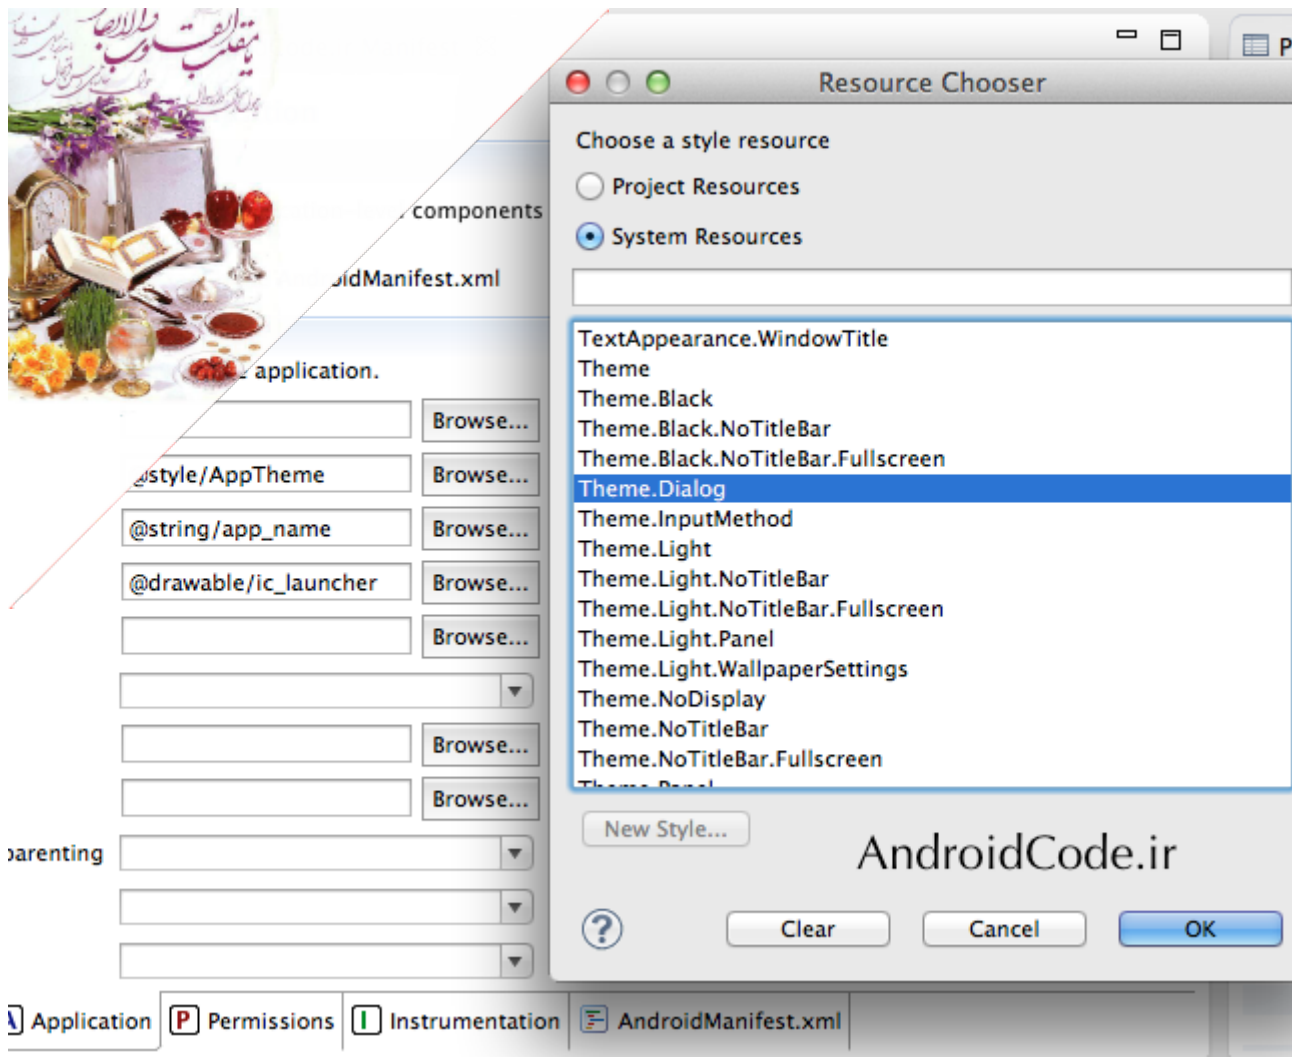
P

Resource Chooser

Choose a style resource

Project Resources

System Resources

TextAppearance.WindowTitle
Theme
Theme.Black
Theme.Black.NoTitleBar
Theme.Black.NoTitleBar.Fullscreen
Theme.Dialog
Theme.InputMethod
Theme.Light
Theme.Light.NoTitleBar
Theme.Light.NoTitleBar.Fullscreen
Theme.Light.Panel
Theme.Light.WallpaperSettings
Theme.NoDisplay
Theme.NoTitleBar
Theme.NoTitleBar.Fullscreen
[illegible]

New Style...

AndroidCode.ir

?

Clear

Cancel

OK

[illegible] components

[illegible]oidManifest.xml

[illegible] application.

Browse...

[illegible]style/AppTheme

Browse...

@string/app_name

Browse...

@drawable/ic_launcher

Browse...

Browse...

Browse...

Browse...

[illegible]arenting

Application

Permissions

Instrumentation

AndroidManifest.xml